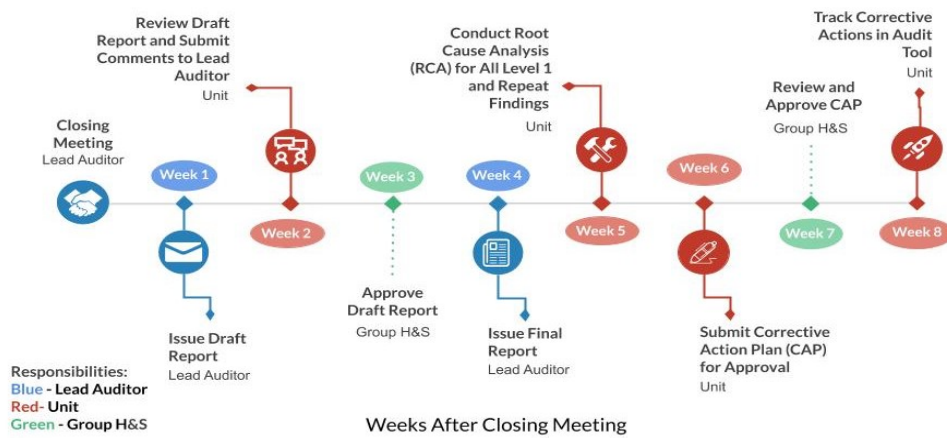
Closing Meeting
Lead Auditor

Week 1

Issue Draft Report
Lead Auditor

Review Draft Report and Submit Comments to Lead Auditor
Unit

Week 2

Week 3

Approve Draft Report
Group H&S

Week 4

Issue Final Report
Lead Auditor

Conduct Root Cause Analysis (RCA) for All Level 1 and Repeat Findings
Unit

Week 5

Week 6

Submit Corrective Action Plan (CAP) for Approval
Unit

Review and Approve CAP
Group H&S

Week 7

Track Corrective Actions in Audit Tool
Unit

Week 8

Responsibilities:
Blue - Lead Auditor
Red- Unit
Green - Group H&S

Weeks After Closing Meeting